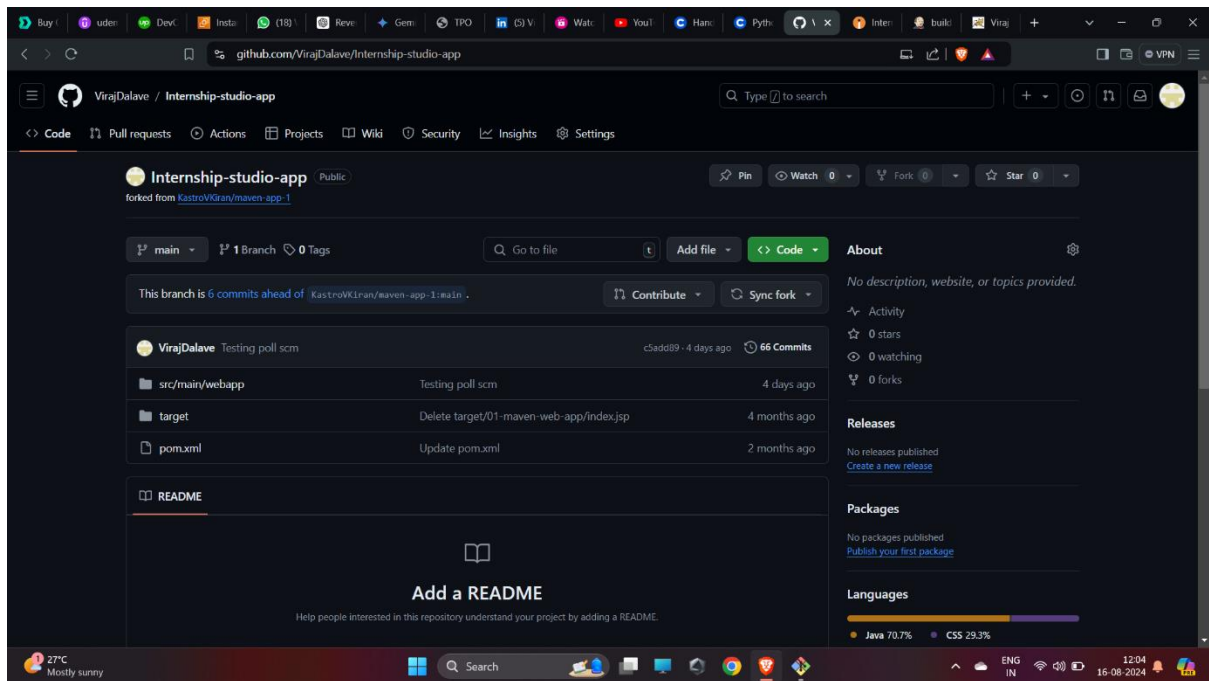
Buy ( uden DevC Insta (18) Reve Gem TPO (5) Vi Watc YouT Hanc Pytho Inter build Viraj

github.com/VirajDalave/Internship-studio-app

VPN

VirajDalave / Internship-studio-app

Type / to search

Code Pull requests Actions Projects Wiki Security Insights Settings

Internship-studio-app Public

forked from KastroVKiran/maven-app-1

Pin Watch 0 Fork 0 Star 0

main 1 Branch 0 Tags Go to file t Add file Code

This branch is 6 commits ahead of KastroVKiran/maven-app-1:main .

Contribute Sync fork

VirajDalave Testing poll scm c5add89 · 4 days ago 66 Commits

| | | |
|---|---|---|
| src/main/webapp | Testing poll scm | 4 days ago |
| target | Delete target/01-maven-web-app/index.jsp | 4 months ago |
| pom.xml | Update pom.xml | 2 months ago |

README

Add a README

Help people interested in this repository understand your project by adding a README.

About

No description, website, or topics provided.

Activity
0 stars
0 watching
0 forks

Releases

No releases published
Create a new release

Packages

No packages published
Publish your first package

Languages

Java 70.7% CSS 29.3%

27°C
Mostly sunny

Search

ENG IN 12:04 16-08-2024